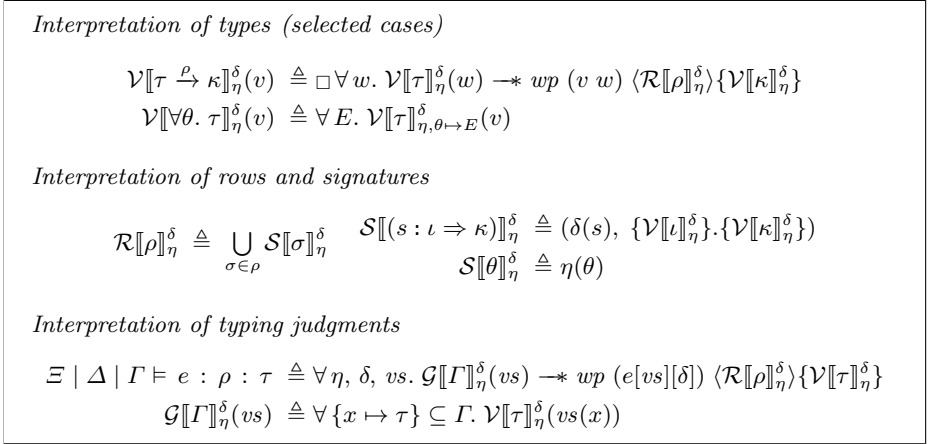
Interpretation of types (selected cases)

$\mathcal{V}[\![\tau \xrightarrow{\rho} \kappa]\!]^{\delta}_{\eta}(v) \triangleq \Box \forall w.\ \mathcal{V}[\![\tau]\!]^{\delta}_{\eta}(w) -\!\!* \ wp\ (v\ w)\ \langle \mathcal{R}[\![\rho]\!]^{\delta}_{\eta} \rangle \{\mathcal{V}[\![\kappa]\!]^{\delta}_{\eta}\}$

$\mathcal{V}[\![\forall \theta.\ \tau]\!]^{\delta}_{\eta}(v) \triangleq \forall E.\ \mathcal{V}[\![\tau]\!]^{\delta}_{\eta, \theta \mapsto E}(v)$

Interpretation of rows and signatures

$\mathcal{R}[\![\rho]\!]^{\delta}_{\eta} \triangleq \bigcup_{\sigma \in \rho} \mathcal{S}[\![\sigma]\!]^{\delta}_{\eta}$

$\mathcal{S}[\![(s : \iota \Rightarrow \kappa)]\!]^{\delta}_{\eta} \triangleq (\delta(s),\ \{\mathcal{V}[\![\iota]\!]^{\delta}_{\eta}\}.\{\mathcal{V}[\![\kappa]\!]^{\delta}_{\eta}\})$

$\mathcal{S}[\![\theta]\!]^{\delta}_{\eta} \triangleq \eta(\theta)$

Interpretation of typing judgments

$\Xi \mid \Delta \mid \Gamma \vDash e : \rho : \tau \triangleq \forall \eta, \delta, vs.\ \mathcal{G}[\![\Gamma]\!]^{\delta}_{\eta}(vs) -\!\!* \ wp\ (e[vs][\delta])\ \langle \mathcal{R}[\![\rho]\!]^{\delta}_{\eta} \rangle \{\mathcal{V}[\![\tau]\!]^{\delta}_{\eta}\}$

$\mathcal{G}[\![\Gamma]\!]^{\delta}_{\eta}(vs) \triangleq \forall \{x \mapsto \tau\} \subseteq \Gamma.\ \mathcal{V}[\![\tau]\!]^{\delta}_{\eta}(vs(x))$